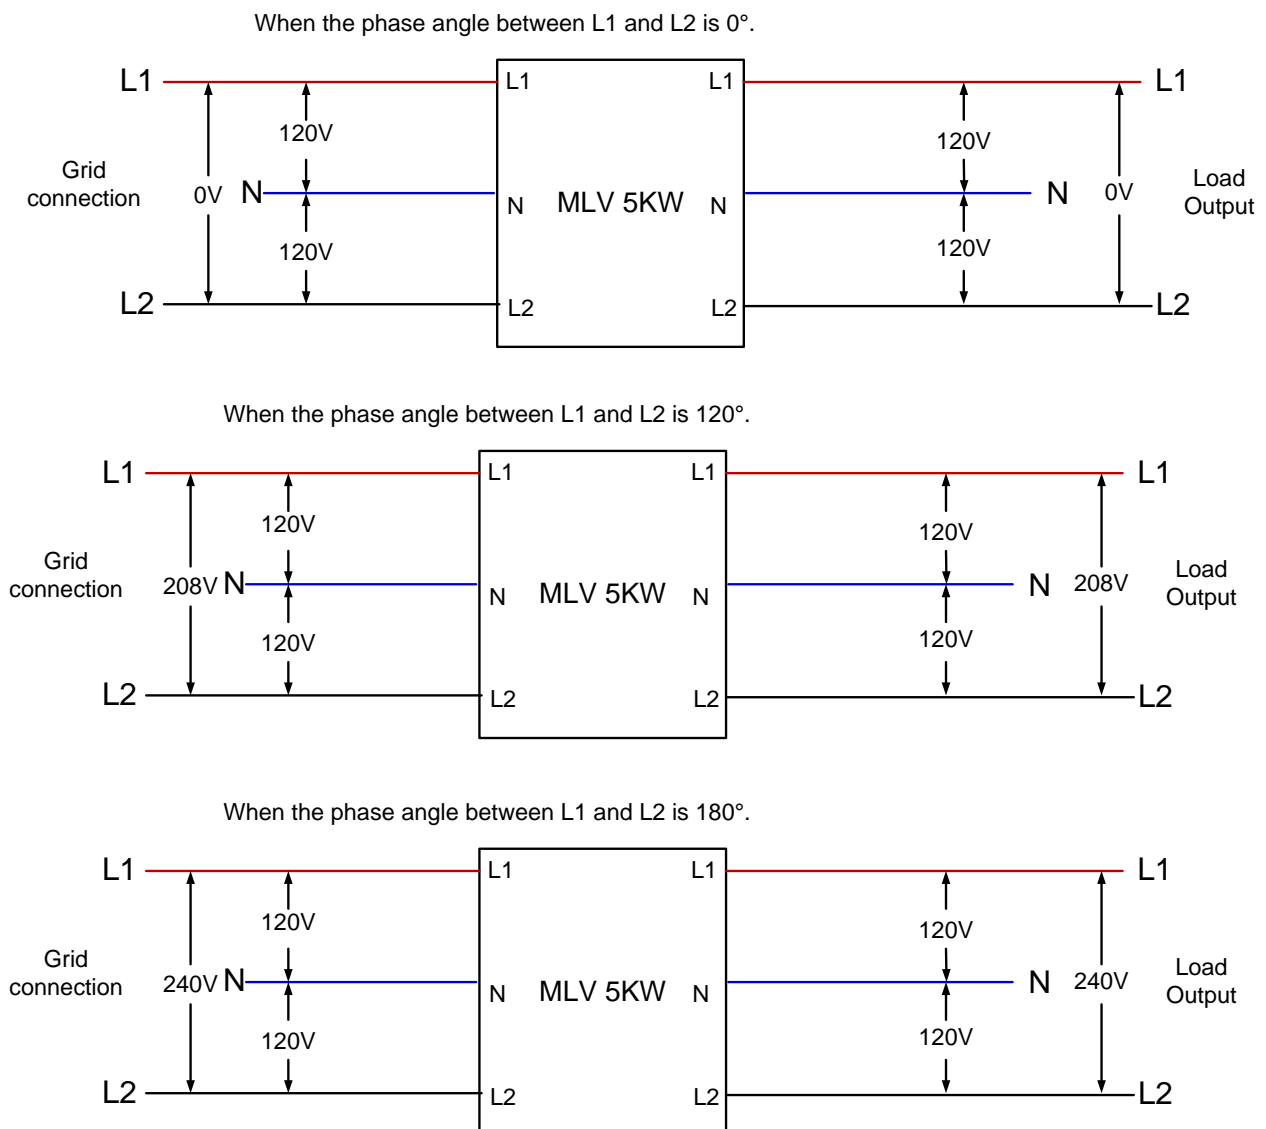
When the phase angle between L1 and L2 is 0°.

L1
Grid connection
0V
N
120V
120V
L2

L1
N
MLV 5KW
L2
L1
N
L2

120V
120V
L1
N
0V
Load Output
L2

When the phase angle between L1 and L2 is 120°.

L1
Grid connection
208V
N
120V
120V
L2

L1
N
MLV 5KW
L2
L1
N
L2

120V
120V
L1
N
208V
Load Output
L2

When the phase angle between L1 and L2 is 180°.

L1
Grid connection
240V
N
120V
120V
L2

L1
N
MLV 5KW
L2
L1
N
L2

120V
120V
L1
N
240V
Load Output
L2